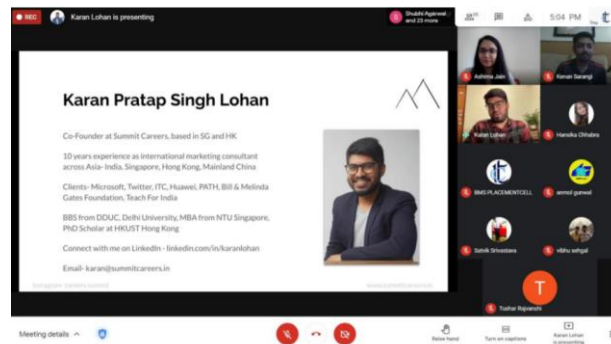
REC Karan Lohan is presenting

Shubhi Agarwal and 23 more

5:04 PM

Karan Pratap Singh Lohan

Co-Founder at Summit Careers, based in SG and HK

10 years experience as international marketing consultant across Asia- India, Singapore, Hong Kong, Mainland China

Clients- Microsoft, Twitter, ITC, Huawei, PATH, Bill & Melinda Gates Foundation, Teach For India

BBS from DDUC, Delhi University, MBA from NTU Singapore, PhD Scholar at HKUST Hong Kong

Connect with me on LinkedIn - linkedin.com/in/karanlohan

Email- karan@summitcareers.in

Ashima Jain

Kenan Sarangi

Karan Lohan

Hansika Chhabra

BMS PLACEMENTCELL

anmol gairwal

Sahil Srivastava

vibhu sehgal

T

Tushar Rajvanshi

Meeting details

Raise hand

Turn on captions

Karan Lohan is presenting